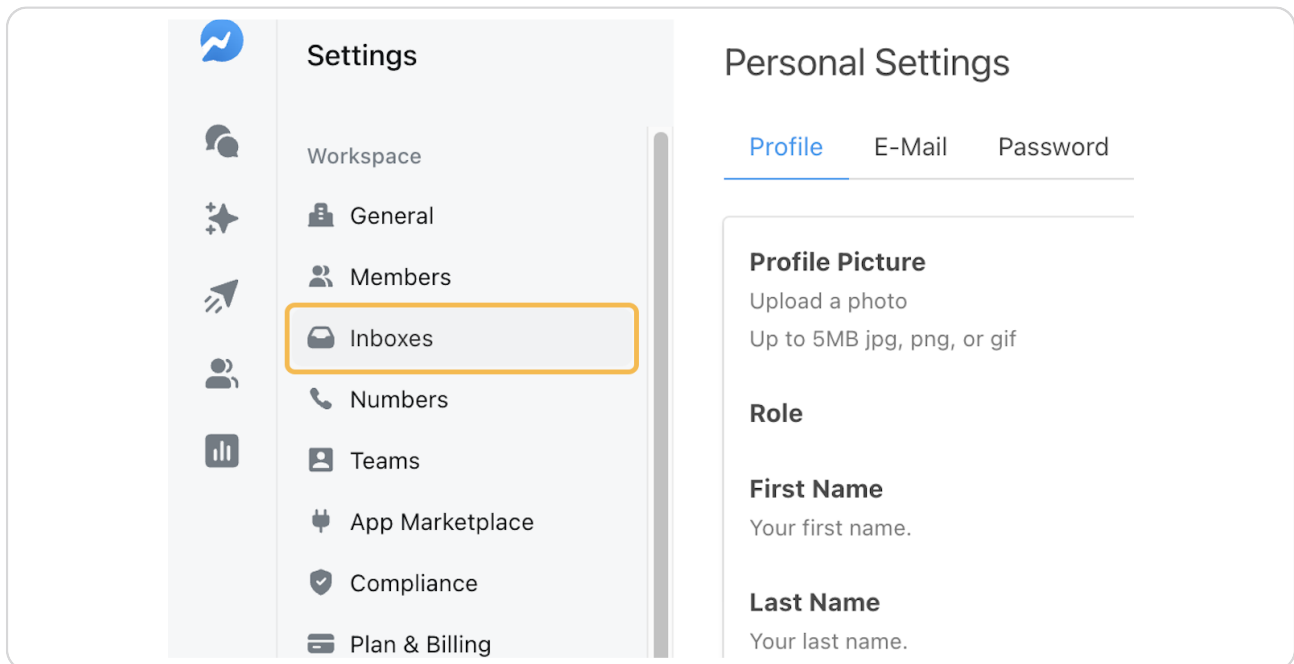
Settings

Workspace

General

Members

Inboxes

Numbers

Teams

App Marketplace

Compliance

Plan & Billing

Personal Settings

Profile E-Mail Password

Profile Picture
Upload a photo
Up to 5MB jpg, png, or gif

Role

First Name
Your first name.

Last Name
Your last name.